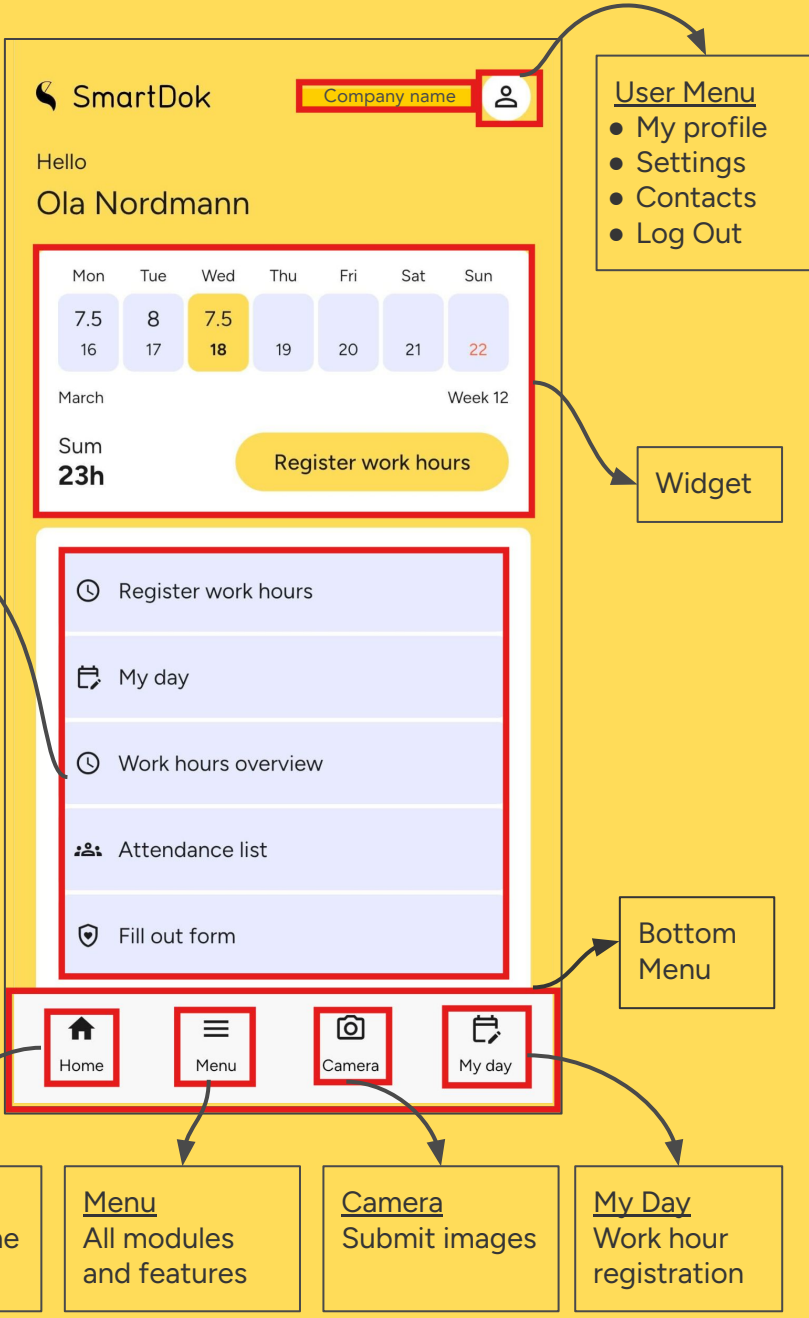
SmartDok

Company name

User Menu
● My profile
● Settings
● Contacts
● Log Out

Hello
Ola Nordmann

| Mon | Tue | Wed | Thu | Fri | Sat | Sun |
|---|---|---|---|---|---|---|
| 7.5 16 | 8 17 | 7.5 18 | 19 | 20 | 21 | 22 |

March

Week 12

Sum
23h

Register work hours

Widget

Register work hours

My day

Work hours overview

Attendance list

Fill out form

Bottom Menu

Home

Menu

Camera

My day

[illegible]ne

Menu
All modules and features

Camera
Submit images

My Day
Work hour registration